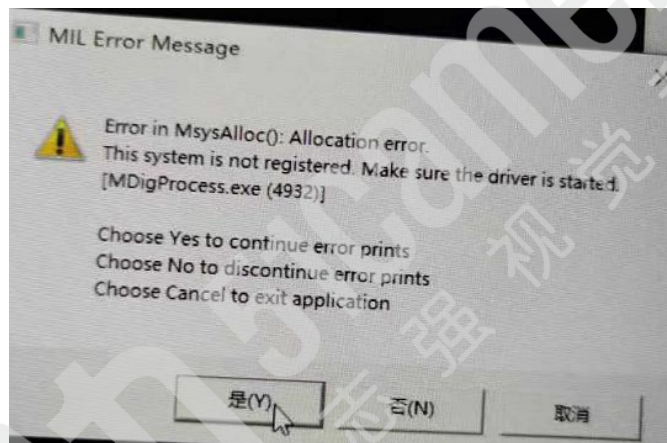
MIL Error Message

Error in MsysAlloc(): Allocation error.
This system is not registered. Make sure the driver is started.
[MDigProcess.exe (4932)]

Choose Yes to continue error prints
Choose No to discontinue error prints
Choose Cancel to exit application

是(Y)
否(N)
取消

志强视觉